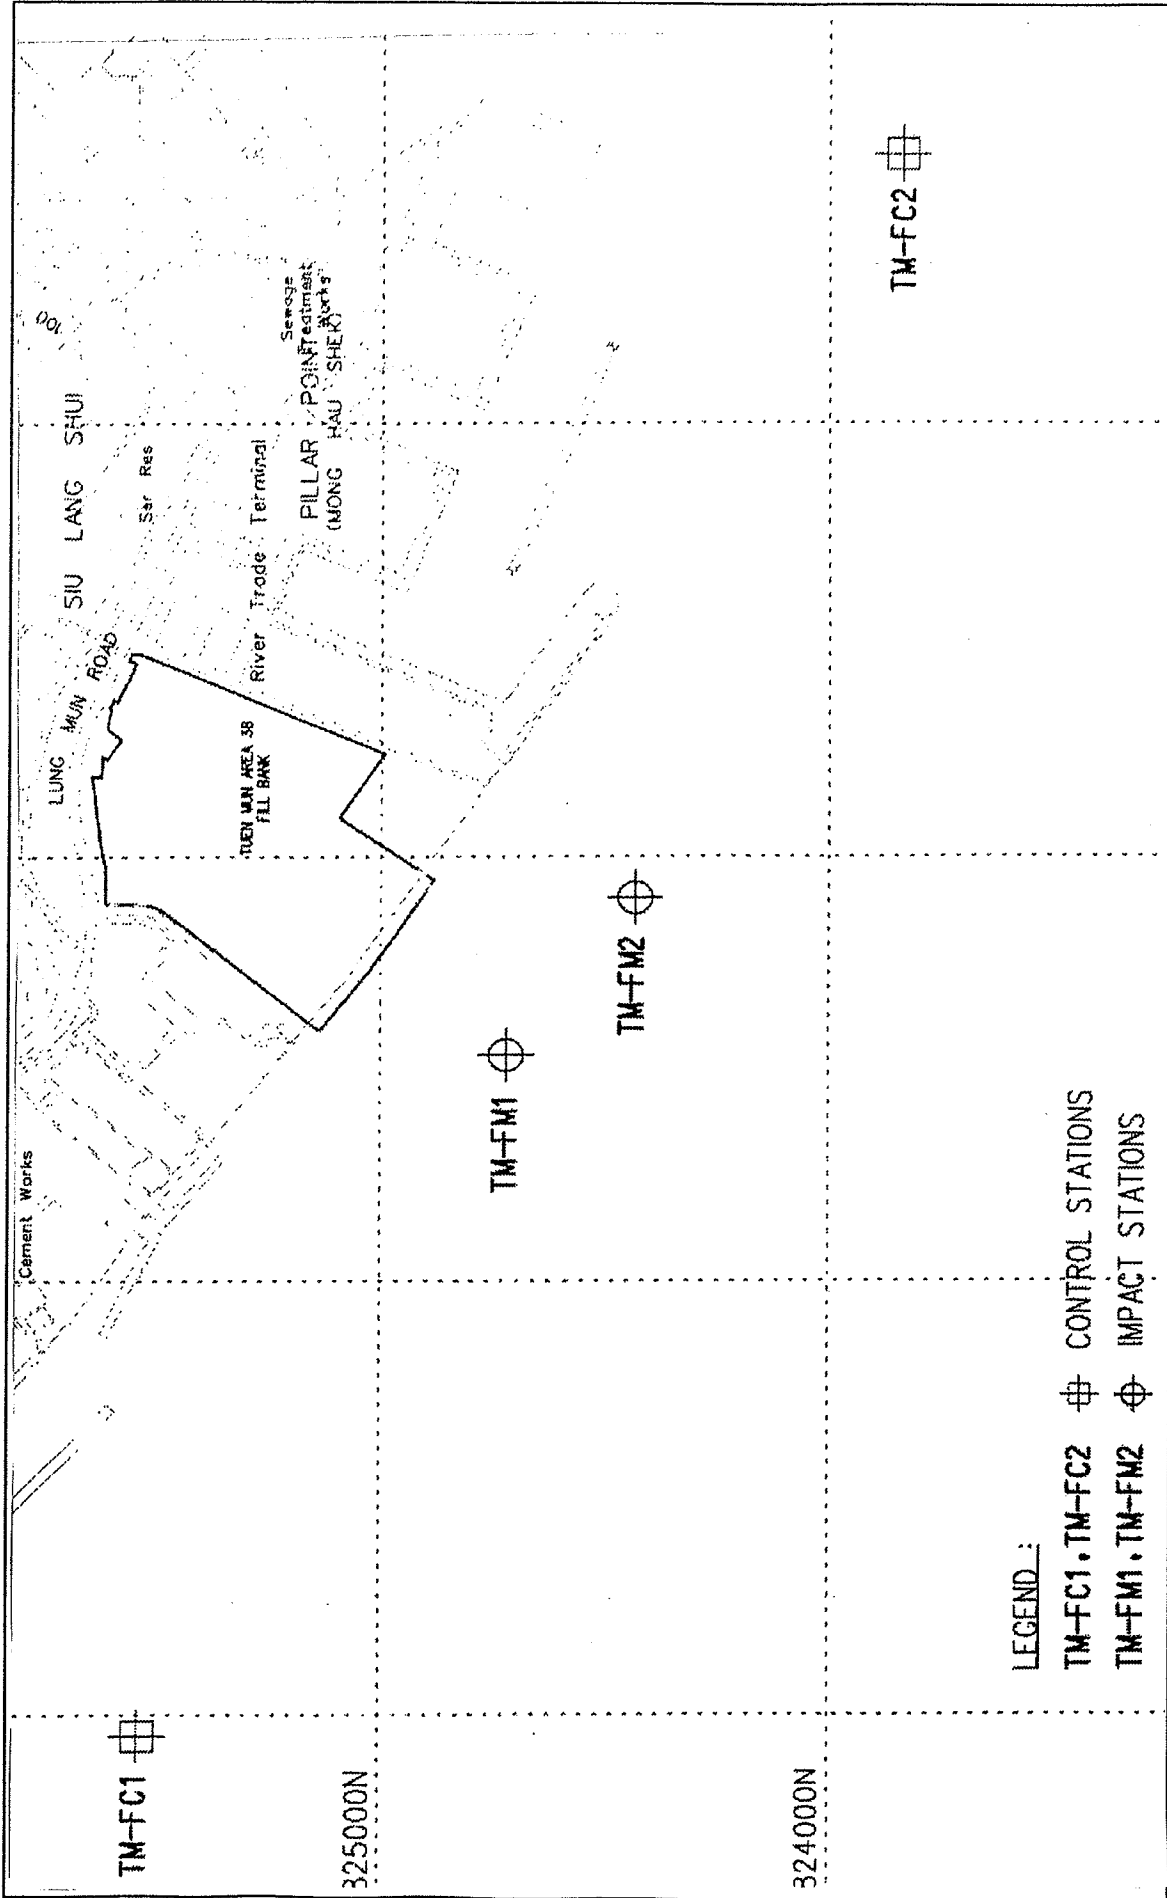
Cement Works

LUNG MUN ROAD

SIU LANG SHUI

Ser Res

River Trade Terminal

PILLAR POINT (MONG HAU SHEK)

Sewage Treatment Works

TUEN MUN AREA 38 FILL BANK

TM-FC1

TM-FC2

TM-FM1

TM-FM2

325000N

324000N

LEGEND :

TM-FC1.TM-FC2 CONTROL STATIONS

TM-FM1.TM-FM2 IMPACT STATIONS